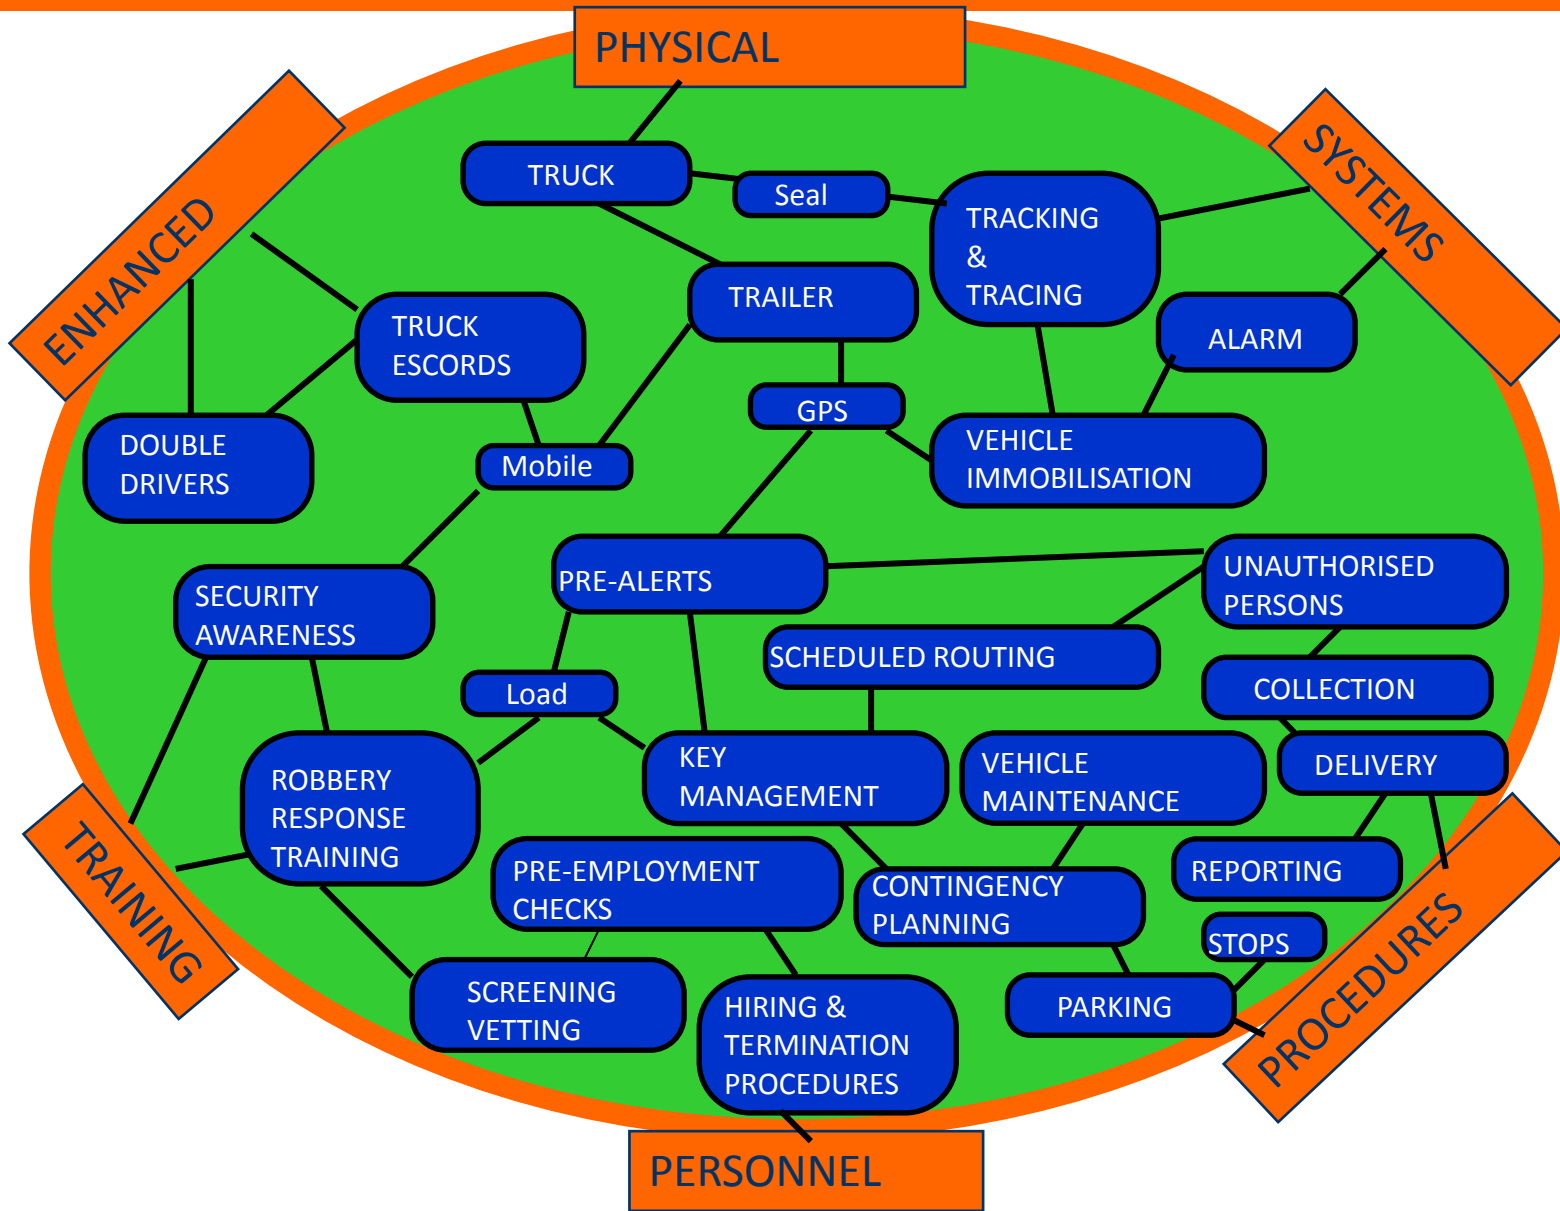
PHYSICAL

ENHANCED

SYSTEMS

TRUCK

Seal

TRACKING & TRACING

TRAILER

TRUCK ESCORDS

ALARM

GPS

DOUBLE DRIVERS

Mobile

VEHICLE IMMOBILISATION

SECURITY AWARENESS

PRE-ALERTS

UNAUTHORISED PERSONS

SCHEDULED ROUTING

Load

COLLECTION

KEY MANAGEMENT

VEHICLE MAINTENANCE

DELIVERY

ROBBERY RESPONSE TRAINING

TRAINING

PRE-EMPLOYMENT CHECKS

CONTINGENCY PLANNING

REPORTING

STOPS

SCREENING VETTING

HIRING & TERMINATION PROCEDURES

PARKING

PROCEDURES

PERSONNEL